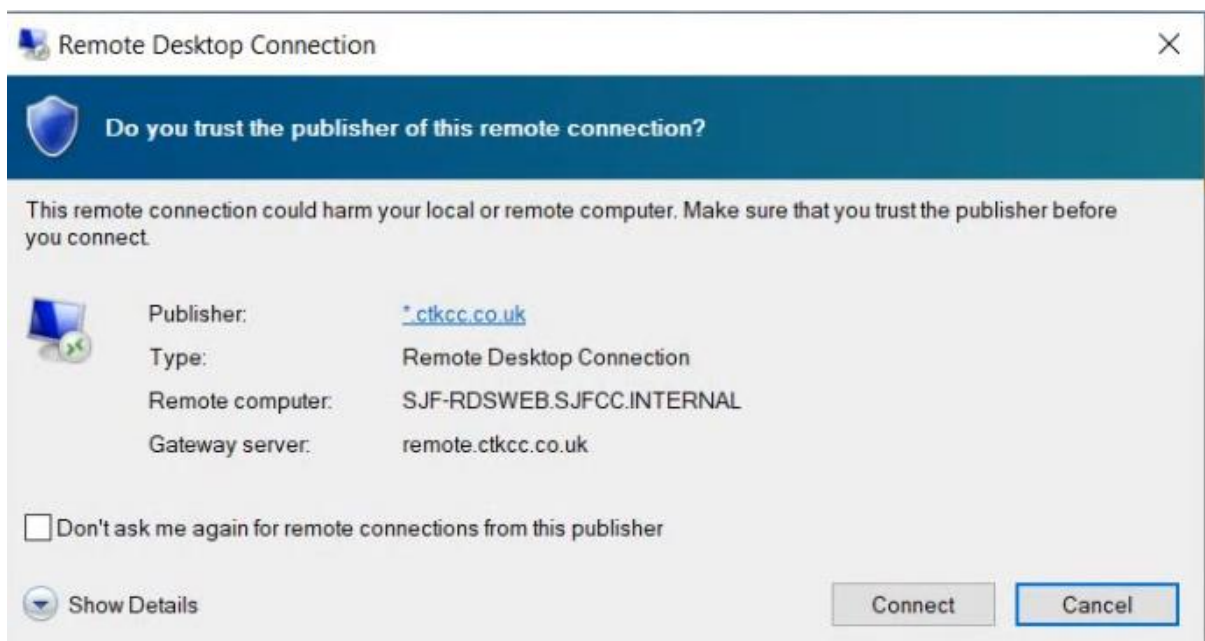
Remote Desktop Connection

×

Do you trust the publisher of this remote connection?

This remote connection could harm your local or remote computer. Make sure that you trust the publisher before you connect.

Publisher: *.ctkcc.co.uk
Type: Remote Desktop Connection
Remote computer: SJF-RDSWEB.SJFCC.INTERNAL
Gateway server: remote.ctkcc.co.uk

Don't ask me again for remote connections from this publisher

Show Details

Connect

Cancel